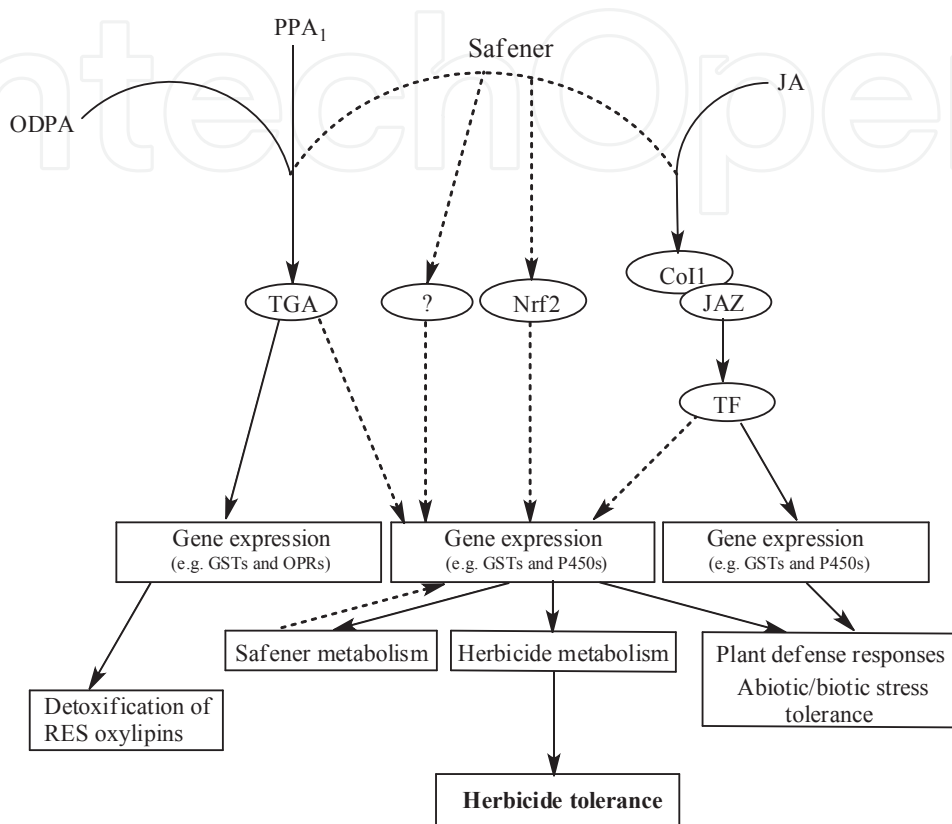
$PPA_1$

Safener

ODPA

JA

CoI1

TGA

?

Nrf2

JAZ

TF

Gene expression
(e.g. GSTs and OPRs)

Gene expression
(e.g. GSTs and P450s)

Gene expression
(e.g. GSTs and P450s)

Safener metabolism

Herbicide metabolism

Plant defense responses
Abiotic/biotic stress tolerance

Detoxification of RES oxylipins

Herbicide tolerance